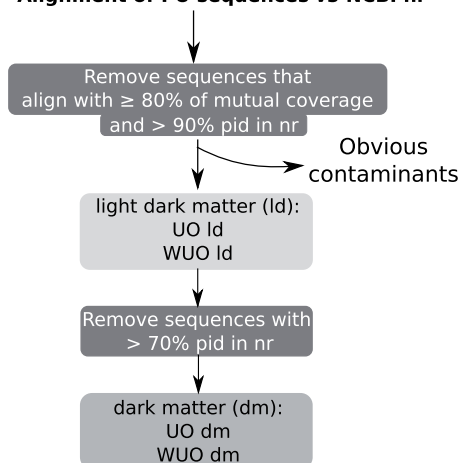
Alignment of FC sequences vs NCBI nr

Remove sequences that align with ≥ 80% of mutual coverage and > 90% pid in nr

Obvious contaminants

light dark matter (ld):
UO ld
WUO ld

Remove sequences with > 70% pid in nr

dark matter (dm):
UO dm
WUO dm